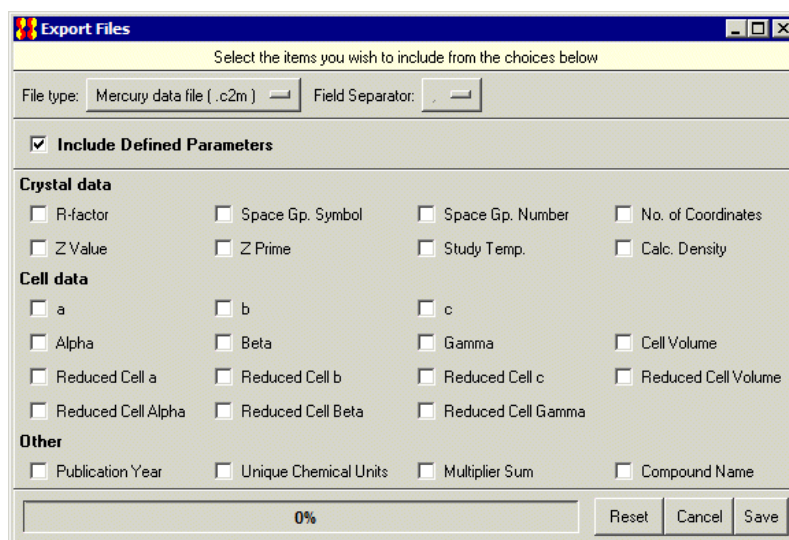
Export Files

Select the items you wish to include from the choices below

File type: Mercury data file (.c2m) Field Separator: ,

Include Defined Parameters

Crystal data

R-factor
Space Gp. Symbol
Space Gp. Number
No. of Coordinates
Z Value
Z Prime
Study Temp.
Calc. Density

Cell data

a
b
c
Alpha
Beta
Gamma
Cell Volume
Reduced Cell a
Reduced Cell b
Reduced Cell c
Reduced Cell Volume
Reduced Cell Alpha
Reduced Cell Beta
Reduced Cell Gamma

Other

Publication Year
Unique Chemical Units
Multiplier Sum
Compound Name

0%

Reset Cancel Save